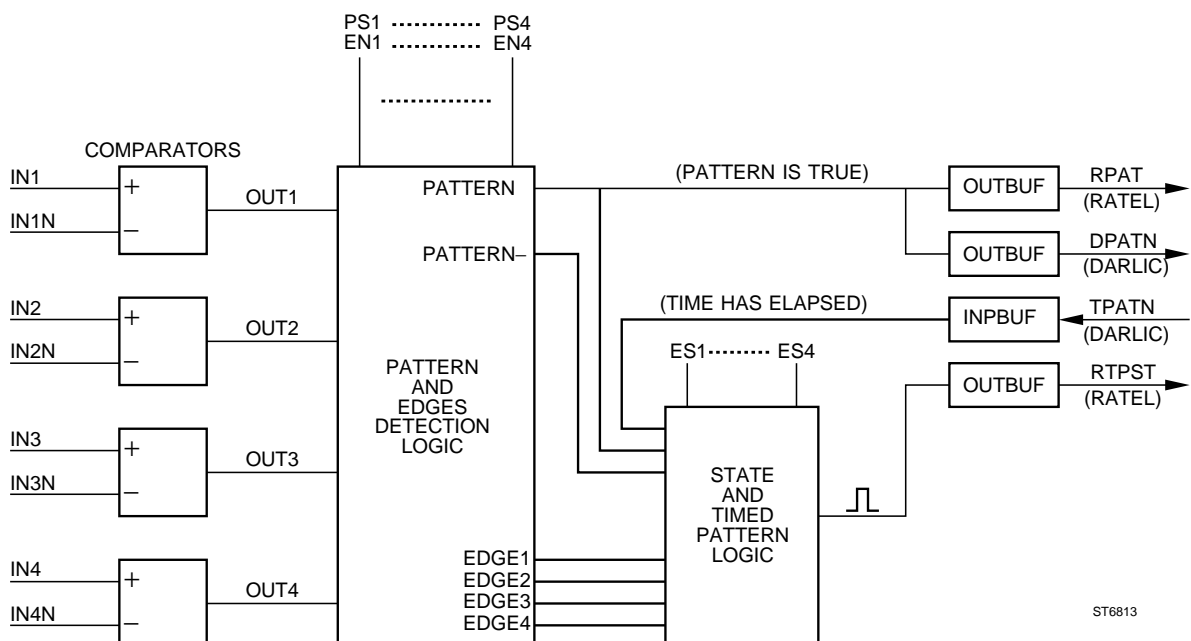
PS1 ............ PS4
EN1 ............ EN4

COMPARATORS

IN1
IN1N
+
–
OUT1

IN2
IN2N
+
–
OUT2

IN3
IN3N
+
–
OUT3

IN4
IN4N
+
–
OUT4

PATTERN
PATTERN–

PATTERN AND EDGES DETECTION LOGIC

EDGE1
EDGE2
EDGE3
EDGE4

(PATTERN IS TRUE)
OUTBUF
RPAT
(RATEL)
OUTBUF
DPATN
(DARLIC)

(TIME HAS ELAPSED)
INPBUF
TPATN
(DARLIC)

ES1......... ES4

STATE AND TIMED PATTERN LOGIC

OUTBUF
RTPST
(RATEL)

ST6813